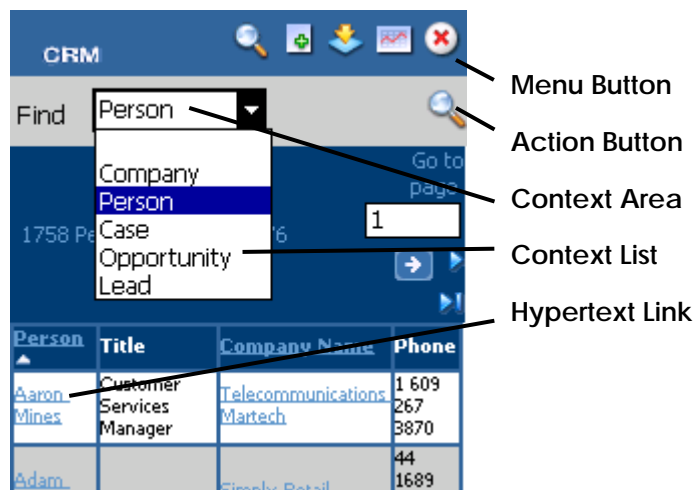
CRM

Find Person

Company
Person
Case
Opportunity
Lead

1758 Pe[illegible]76

Go to page
1

| Person | Title | Company Name | Phone |
|---|---|---|---|
| Aaron Mines | Customer Services Manager | Telecommunications Martech | 1 609 267 3870 |
| Adam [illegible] | | Simply Retail | 44 1689 |

Menu Button
Action Button
Context Area
Context List
Hypertext Link